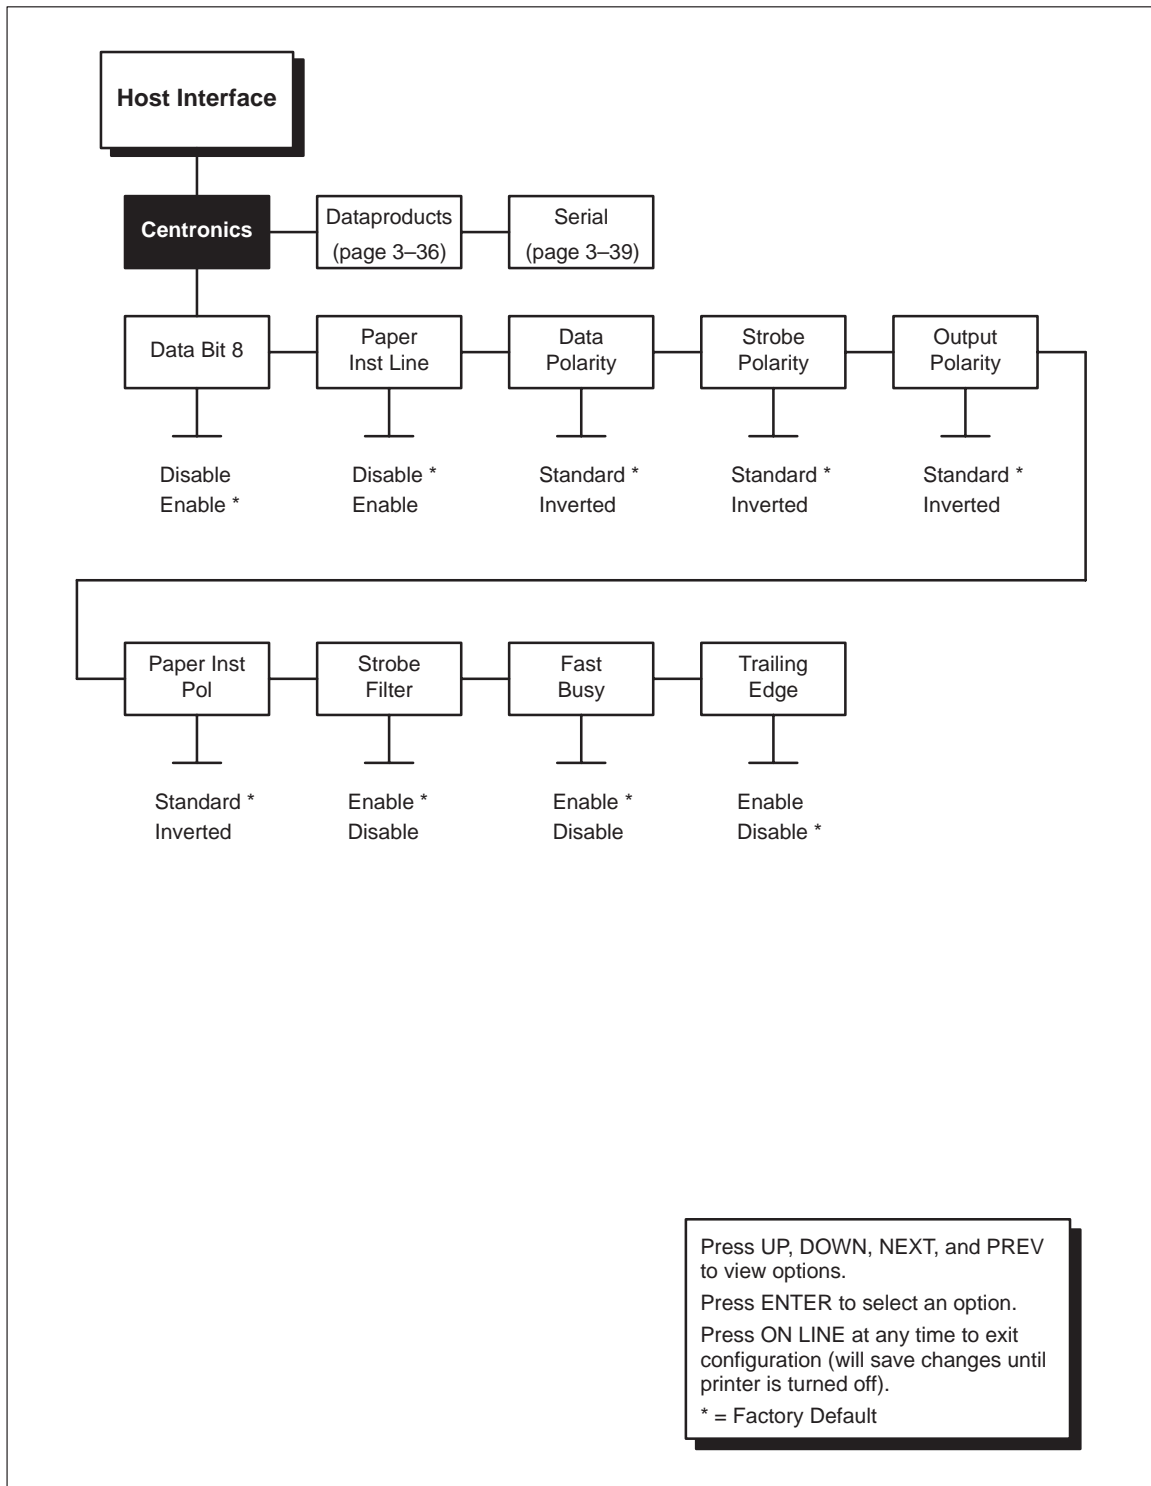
Host Interface

Centronics

Dataproducts (page 3–36)

Serial (page 3–39)

Data Bit 8

Paper Inst Line

Data Polarity

Strobe Polarity

Output Polarity

Disable
Enable *

Disable *
Enable

Standard *
Inverted

Standard *
Inverted

Standard *
Inverted

Paper Inst Pol

Strobe Filter

Fast Busy

Trailing Edge

Standard *
Inverted

Enable *
Disable

Enable *
Disable

Enable
Disable *

Press UP, DOWN, NEXT, and PREV to view options.

Press ENTER to select an option.

Press ON LINE at any time to exit configuration (will save changes until printer is turned off).

* = Factory Default